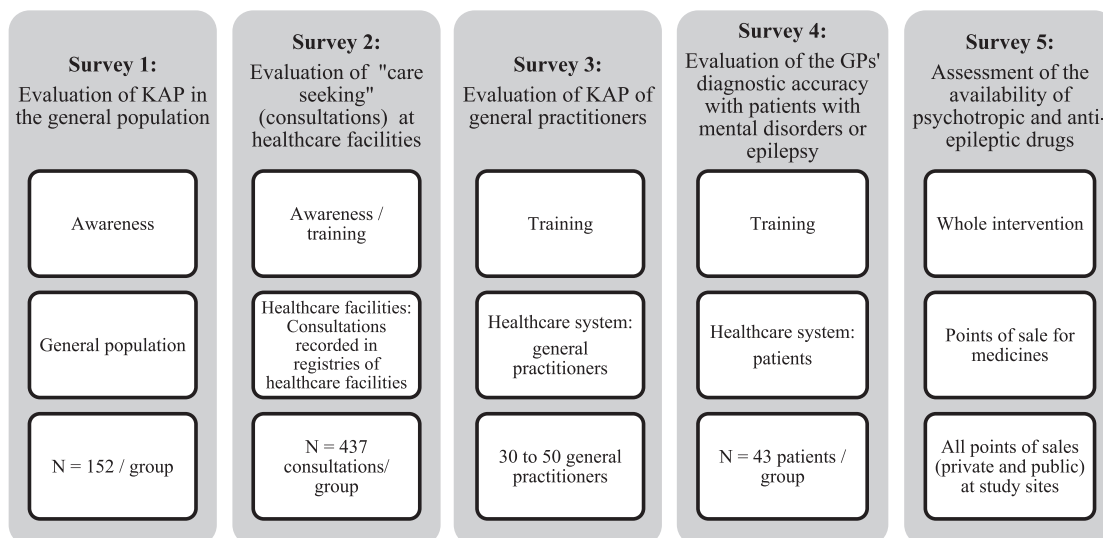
Survey 1:
Evaluation of KAP in the general population

Awareness

General population

N = 152 / group

Survey 2:
Evaluation of "care seeking" (consultations) at healthcare facilities

Awareness / training

Healthcare facilities: Consultations recorded in registries of healthcare facilities

N = 437 consultations/ group

Survey 3:
Evaluation of KAP of general practitioners

Training

Healthcare system: general practitioners

30 to 50 general practitioners

Survey 4:
Evaluation of the GPs' diagnostic accuracy with patients with mental disorders or epilepsy

Training

Healthcare system: patients

N = 43 patients / group

Survey 5:
Assessment of the availability of psychotropic and anti-epileptic drugs

Whole intervention

Points of sale for medicines

All points of sales (private and public) at study sites